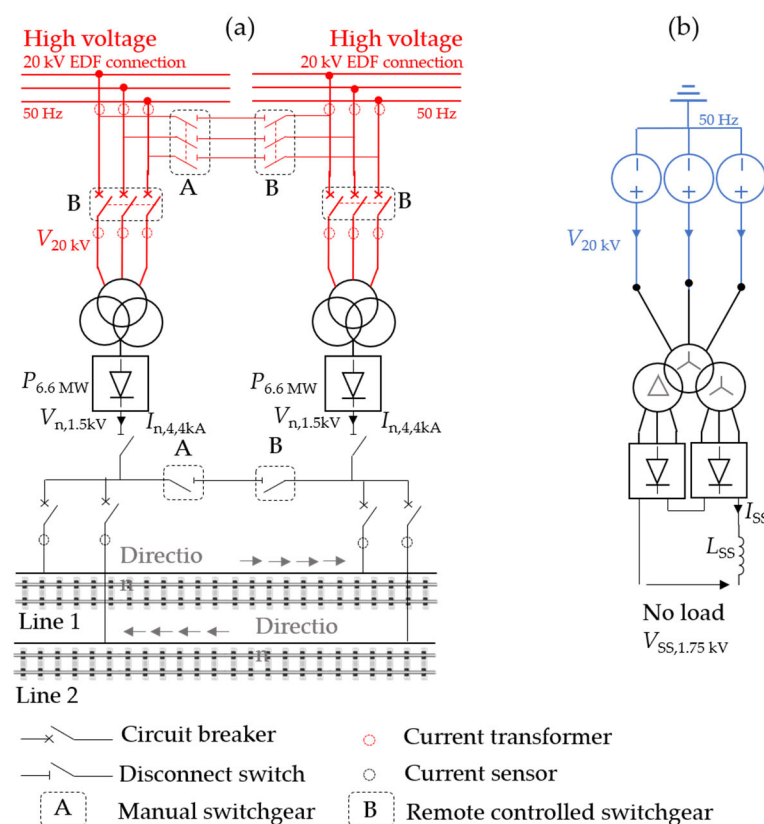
(a)

High voltage
20 kV EDF connection
50 Hz

High voltage
20 kV EDF connection
50 Hz

A
B
B
B

$V_{20\text{ kV}}$

$P_{6.6\text{ MW}}$
$V_{\text{n,1.5kV}}$
$I_{\text{n,4,4kA}}$

$P_{6.6\text{ MW}}$
$V_{\text{n,1.5kV}}$
$I_{\text{n,4,4kA}}$

A
B

Directio
n

Line 1

Directio
n

Line 2

(b)

50 Hz

$V_{20\text{ kV}}$

$I_{\text{SS}}$
$L_{\text{SS}}$

No load
$V_{\text{SS,1.75 kV}}$

Circuit breaker
Disconnect switch
A Manual switchgear
Current transformer
Current sensor
B Remote controlled switchgear